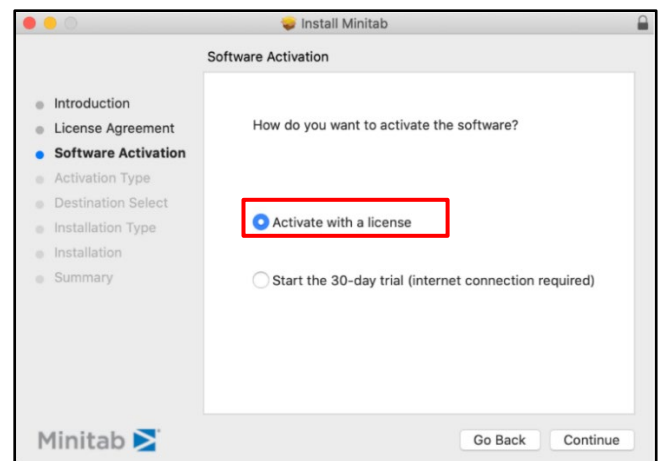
Install Minitab

Software Activation

Introduction
License Agreement
Software Activation
Activation Type
Destination Select
Installation Type
Installation
Summary

How do you want to activate the software?

Activate with a license

Start the 30-day trial (internet connection required)

Minitab

Go Back

Continue